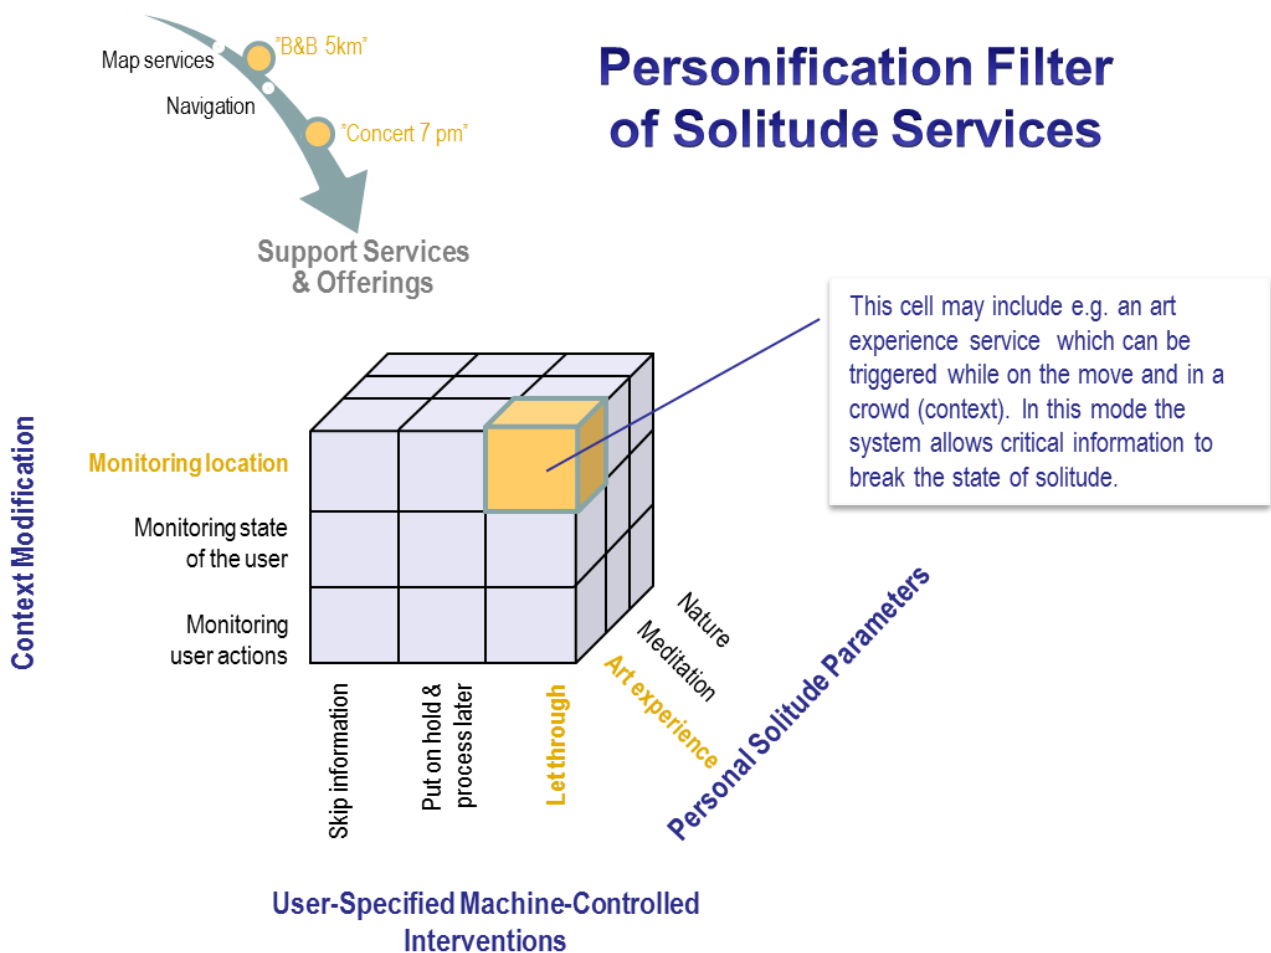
Map services

"B&B 5km"

Navigation

"Concert 7 pm"

Support Services & Offerings

Personification Filter of Solitude Services

This cell may include e.g. an art experience service which can be triggered while on the move and in a crowd (context). In this mode the system allows critical information to break the state of solitude.

Context Modification

Monitoring location

Monitoring state of the user

Monitoring user actions

Skip information

Put on hold & process later

Let through

Nature

Meditation

Art experience

Personal Solitude Parameters

User-Specified Machine-Controlled Interventions